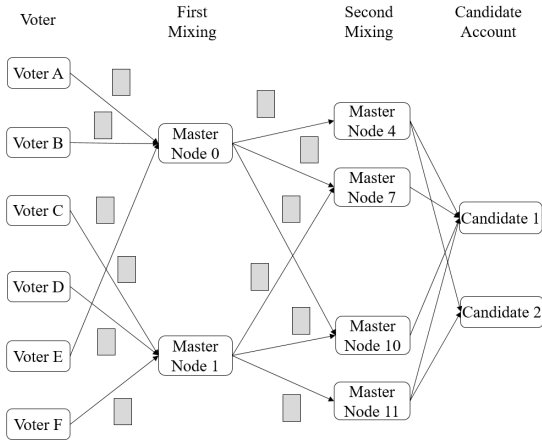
Voter

First Mixing

Second Mixing

Candidate Account

Voter A

Voter B

Voter C

Voter D

Voter E

Voter F

Master Node 0

Master Node 1

Master Node 4

Master Node 7

Master Node 10

Master Node 11

Candidate 1

Candidate 2